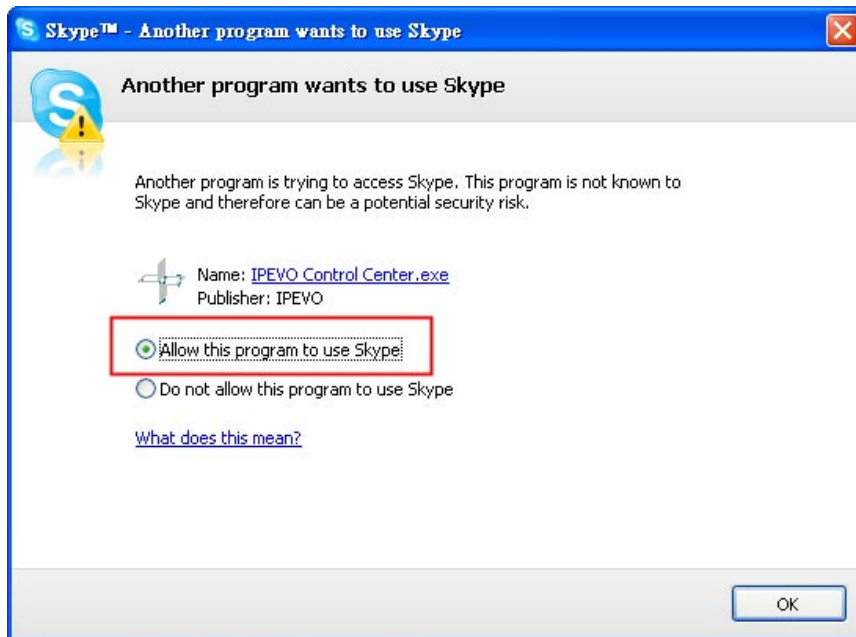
Skype™ - Another program wants to use Skype

Another program wants to use Skype

Another program is trying to access Skype. This program is not known to Skype and therefore can be a potential security risk.

Name: IPEVO Control Center.exe
Publisher: IPEVO

Allow this program to use Skype

Do not allow this program to use Skype

What does this mean?

OK